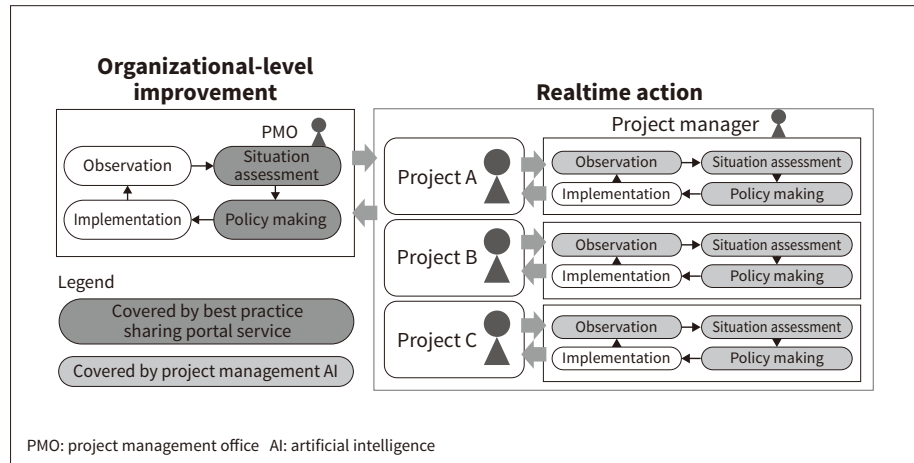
Organizational-level improvement

PMO

Observation

Situation assessment

Implementation

Policy making

Legend

Covered by best practice sharing portal service

Covered by project management AI

Realtime action

Project manager

Project A

Observation

Situation assessment

Implementation

Policy making

Project B

Observation

Situation assessment

Implementation

Policy making

Project C

Observation

Situation assessment

Implementation

Policy making

PMO: project management office AI: artificial intelligence